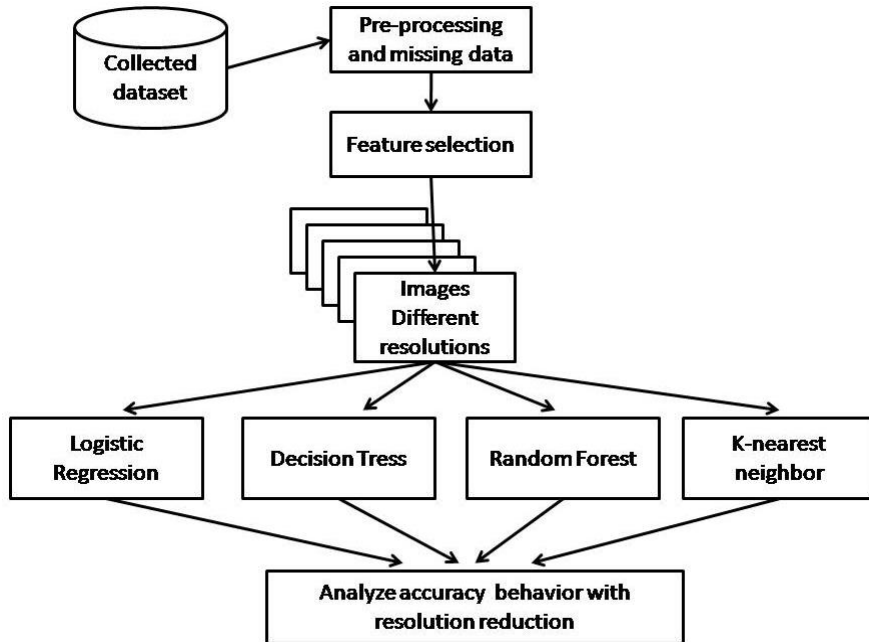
Collected dataset

Pre-processing and missing data

Feature selection

Images Different resolutions

Logistic Regression

Decision Tress

Random Forest

K-nearest neighbor

Analyze accuracy behavior with resolution reduction